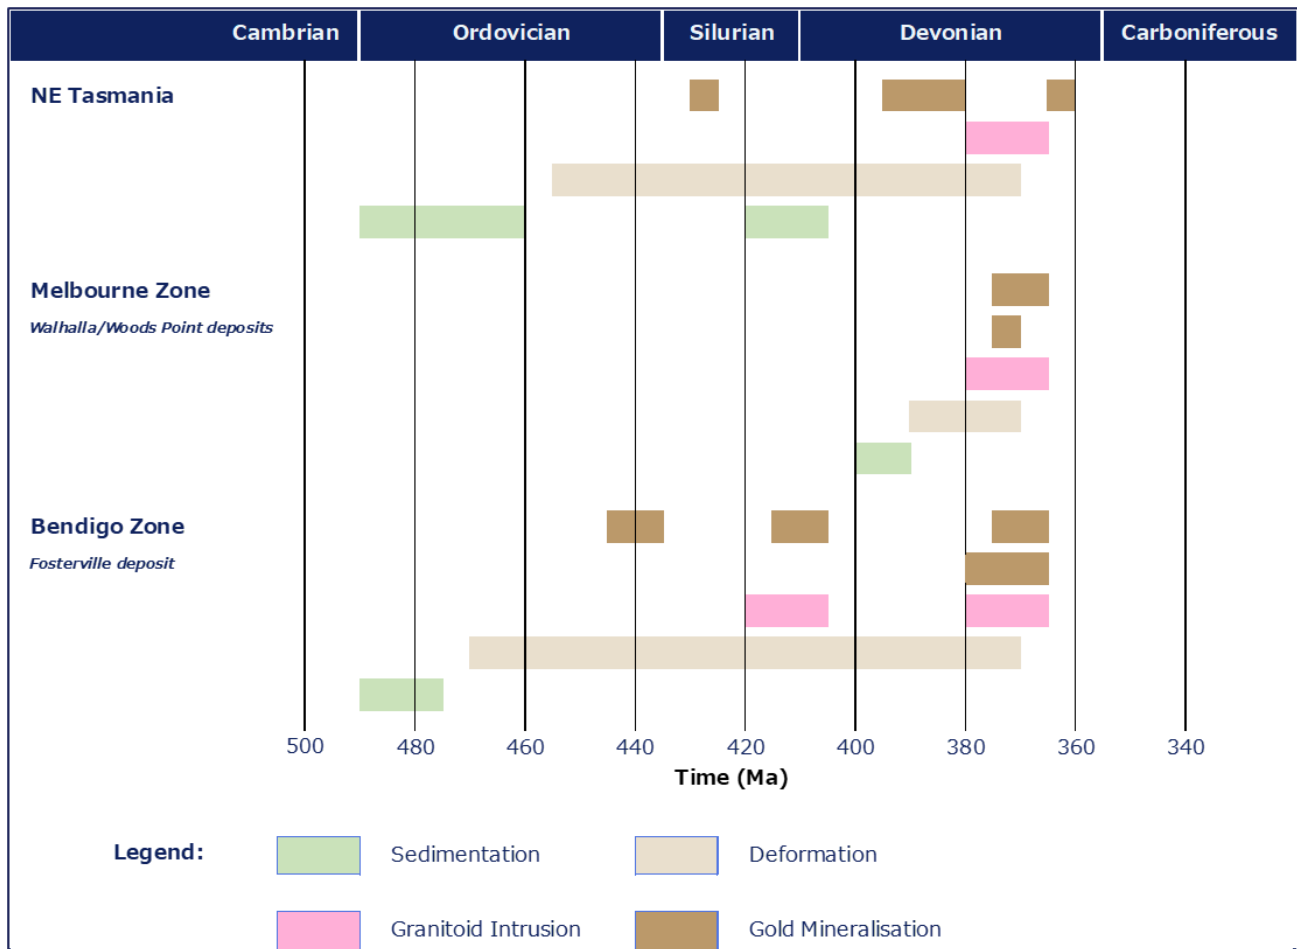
| Cambrian | Ordovician | Silurian | Devonian | Carboniferous |
|---|---|---|---|---|

NE Tasmania

Melbourne Zone

Walhalla/Woods Point deposits

Bendigo Zone

Fosterville deposit

500 480 460 440 420 400 380 360 340

Time (Ma)

Legend:

Sedimentation

Deformation

Granitoid Intrusion

Gold Mineralisation